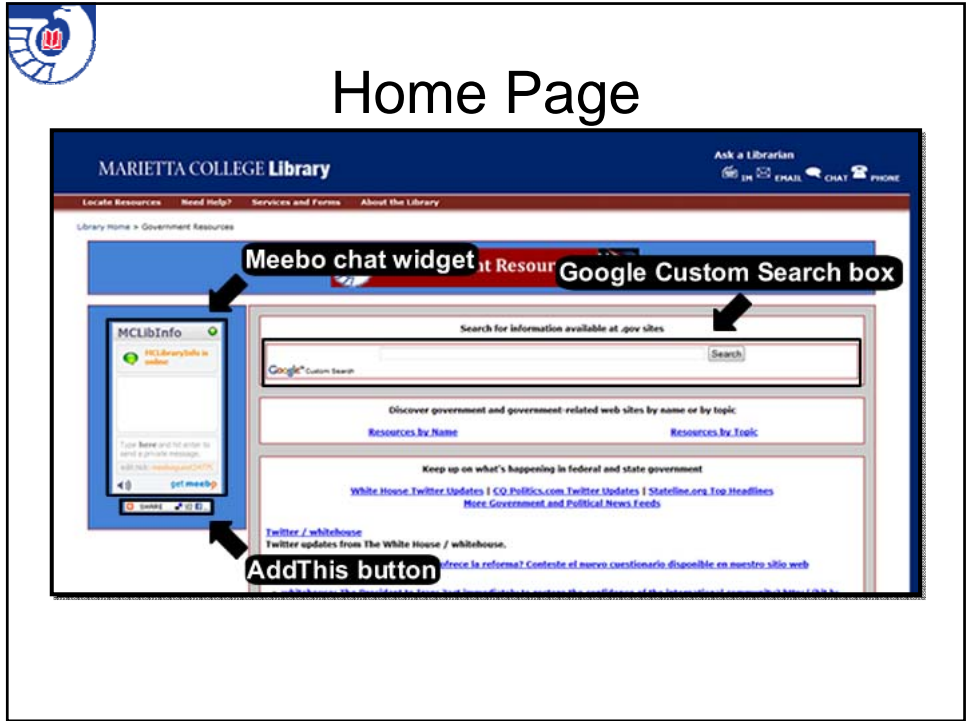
Home Page

MARIETTA COLLEGE Library

Ask a Librarian
IM EMAIL CHAT PHONE

Locate Resources | Need Help? | Services and Forms | About the Library

Library Home > Government Resources

Meebo chat widget

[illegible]t Resour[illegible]

Google Custom Search box

MCLibInfo

MCLibraryInfo is online

Type here and hit enter to send a private message.

edit nick: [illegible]

get meebo

SHARE

AddThis button

Search for information available at .gov sites

Search

Google Custom Search

Discover government and government-related web sites by name or by topic

Resources by Name

Resources by Topic

Keep up on what's happening in federal and state government

White House Twitter Updates | CQ Politics.com Twitter Updates | Stateline.org Top Headlines

More Government and Political News Feeds

Twitter / whitehouse

Twitter updates from The White House / whitehouse.

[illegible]ofrece la reforma? Conteste el nuevo cuestionario disponible en nuestro sitio web

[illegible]